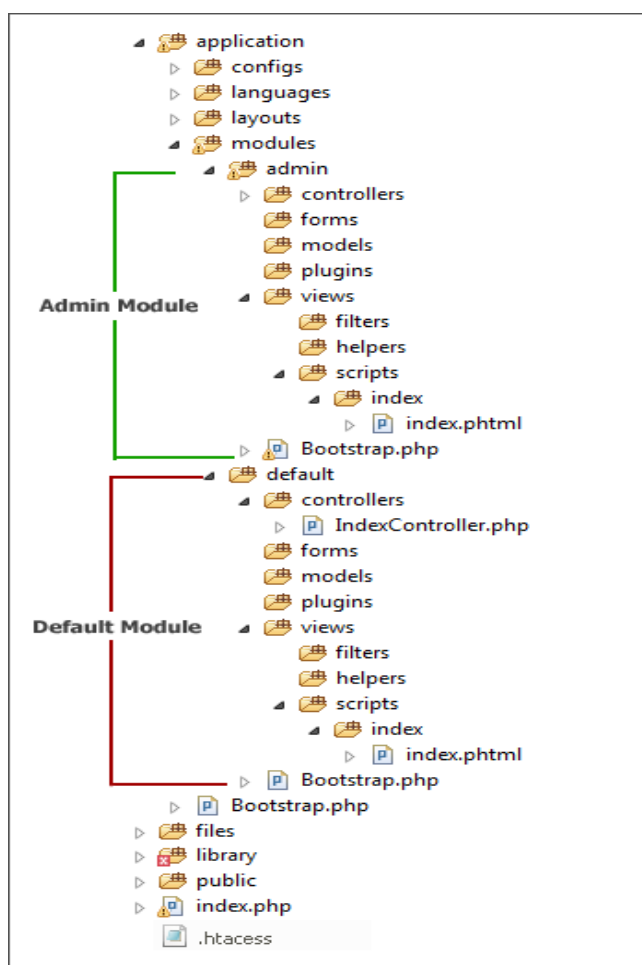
application
configs
languages
layouts
modules
admin
controllers
forms
models
plugins
views
filters
helpers
scripts
index
index.phtml
Bootstrap.php
default
controllers
IndexController.php
forms
models
plugins
views
filters
helpers
scripts
index
index.phtml
Bootstrap.php
Bootstrap.php
files
library
public
index.php
.htacess

Admin Module

Default Module